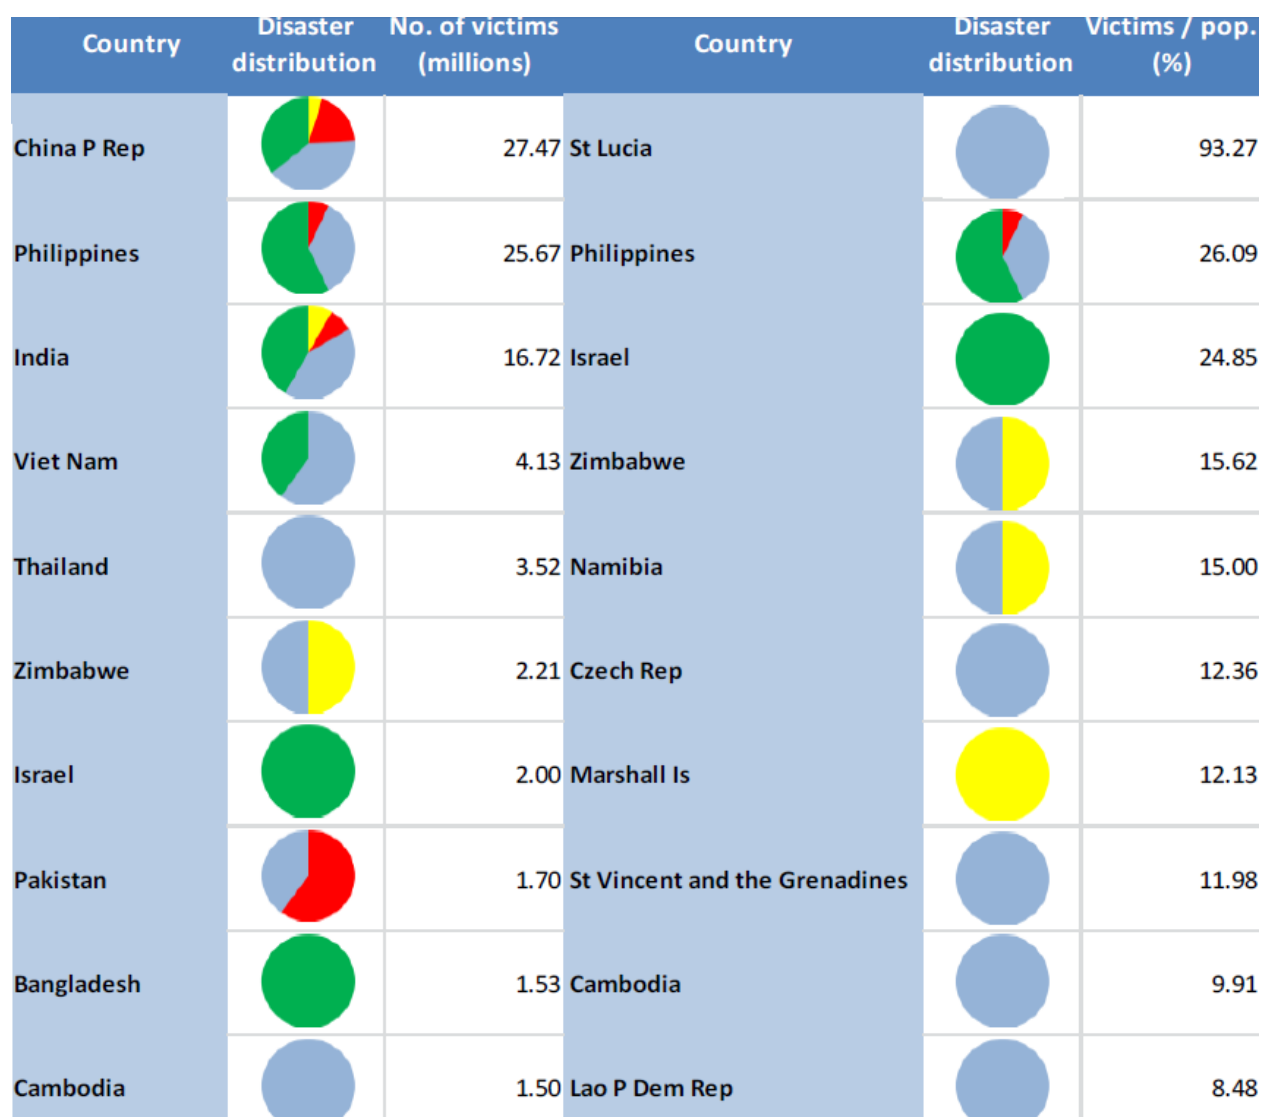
| Country | Disaster distribution | No. of victims (millions) | Country | Disaster distribution | Victims / pop. (%) |
|---|---|---|---|---|---|
| China P Rep | | 27.47 | St Lucia | | 93.27 |
| Philippines | | 25.67 | Philippines | | 26.09 |
| India | | 16.72 | Israel | | 24.85 |
| Viet Nam | | 4.13 | Zimbabwe | | 15.62 |
| Thailand | | 3.52 | Namibia | | 15.00 |
| Zimbabwe | | 2.21 | Czech Rep | | 12.36 |
| Israel | | 2.00 | Marshall Is | | 12.13 |
| Pakistan | | 1.70 | St Vincent and the Grenadines | | 11.98 |
| Bangladesh | | 1.53 | Cambodia | | 9.91 |
| Cambodia | | 1.50 | Lao P Dem Rep | | 8.48 |